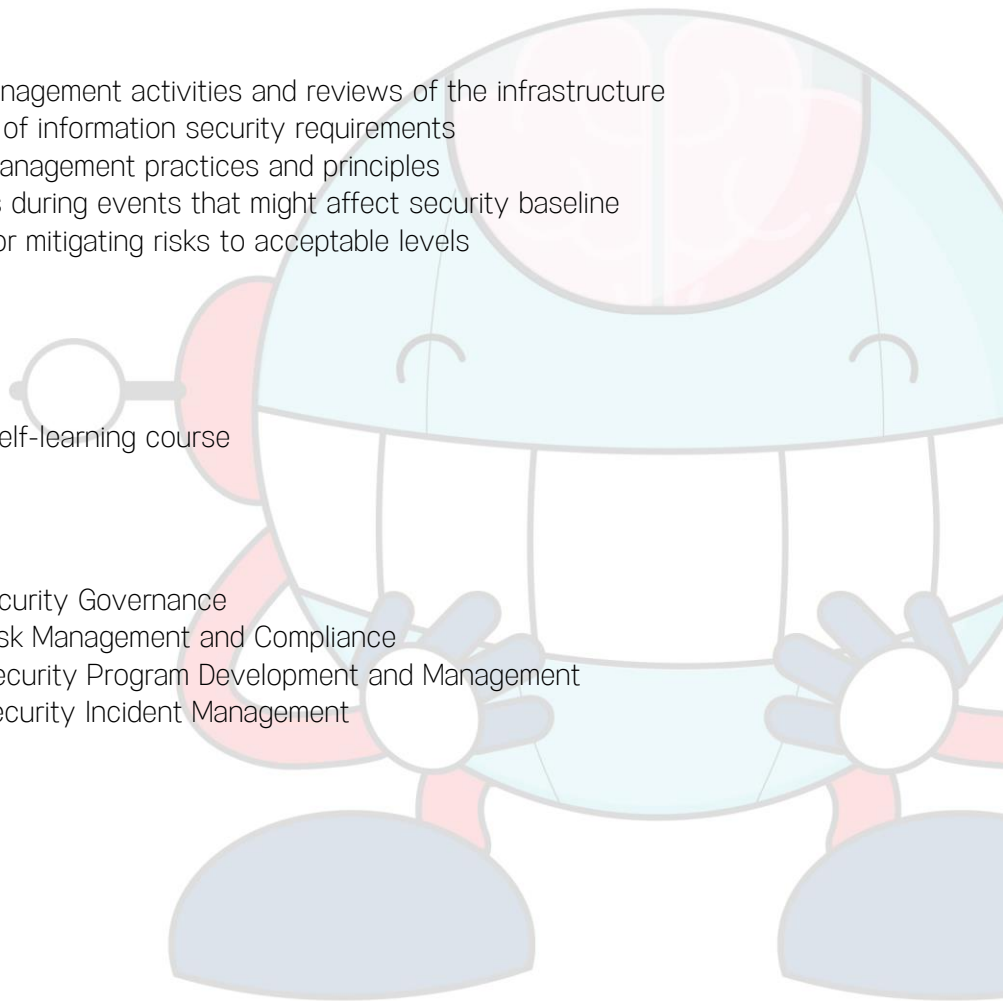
nagement activities and reviews of the infrastructure
of information security requirements
anagement practices and principles
s during events that might affect security baseline
or mitigating risks to acceptable levels

elf-learning course

curity Governance
sk Management and Compliance
ecurity Program Development and Management
ecurity Incident Management